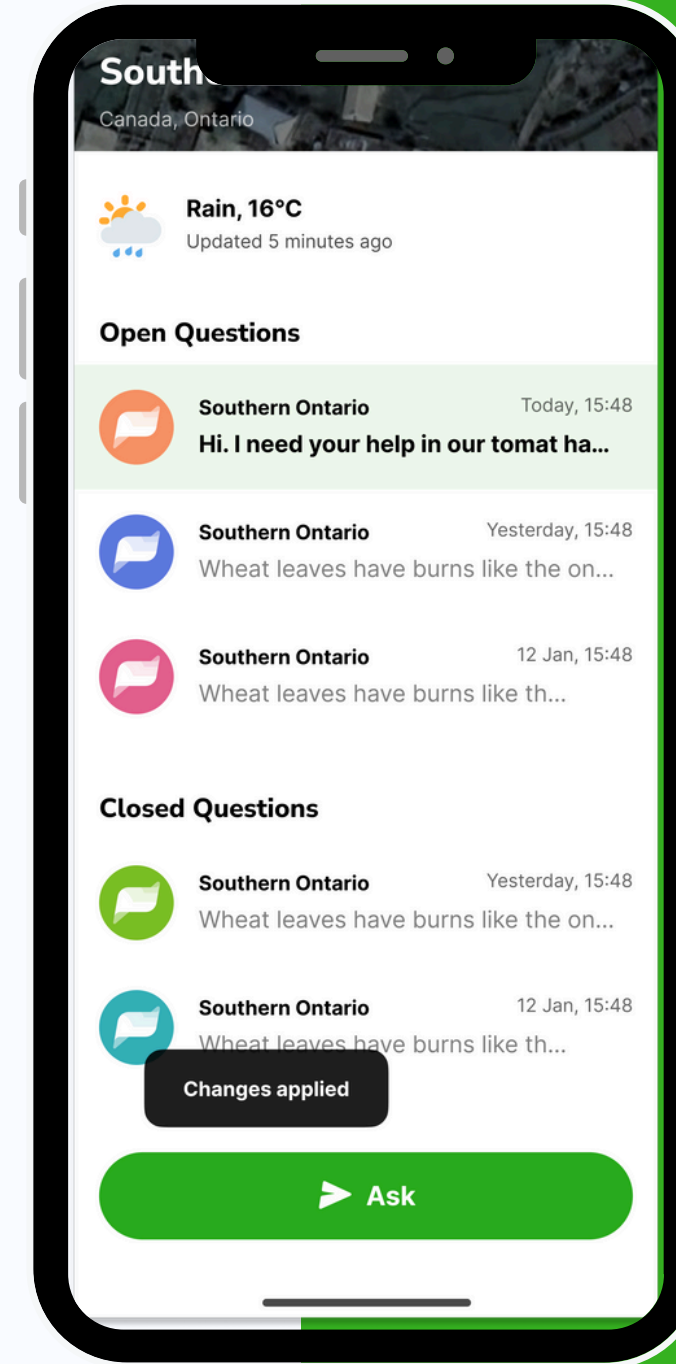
South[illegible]
Canada, Ontario

Rain, 16°C
Updated 5 minutes ago

Open Questions

Southern Ontario
Today, 15:48
Hi. I need your help in our tomat ha...

Southern Ontario
Yesterday, 15:48
Wheat leaves have burns like the on...

Southern Ontario
12 Jan, 15:48
Wheat leaves have burns like th...

Closed Questions

Southern Ontario
Yesterday, 15:48
Wheat leaves have burns like the on...

Southern Ontario
12 Jan, 15:48
Wheat leaves have burns like th...

Changes applied

Ask